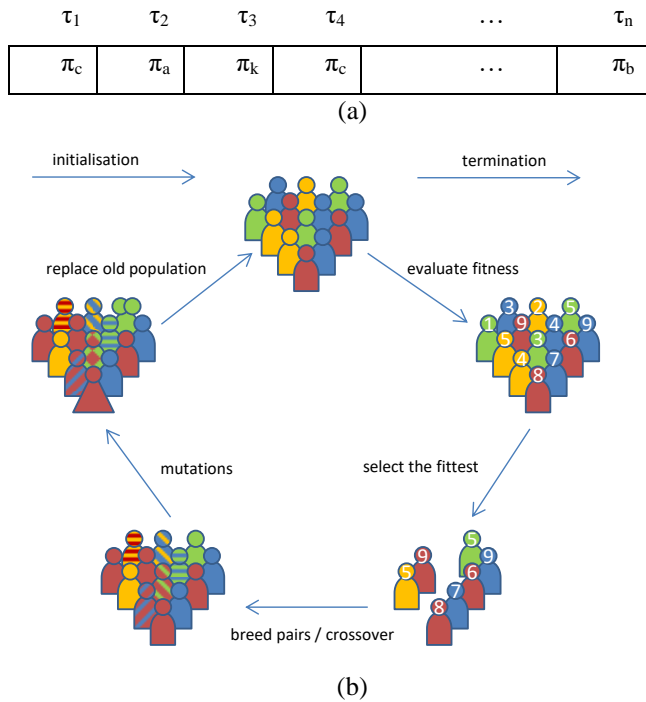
$\tau_1$ $\tau_2$ $\tau_3$ $\tau_4$ … $\tau_n$

| $\pi_c$ | $\pi_a$ | $\pi_k$ | $\pi_c$ | … | $\pi_b$ |
|---|---|---|---|---|---|

(a)

initialisation

termination

replace old population

evaluate fitness

3 2 5
1 9 4 9
5 3 6
4 7
8

mutations

select the fittest

5
9 9
5 6
7
8

breed pairs / crossover

(b)